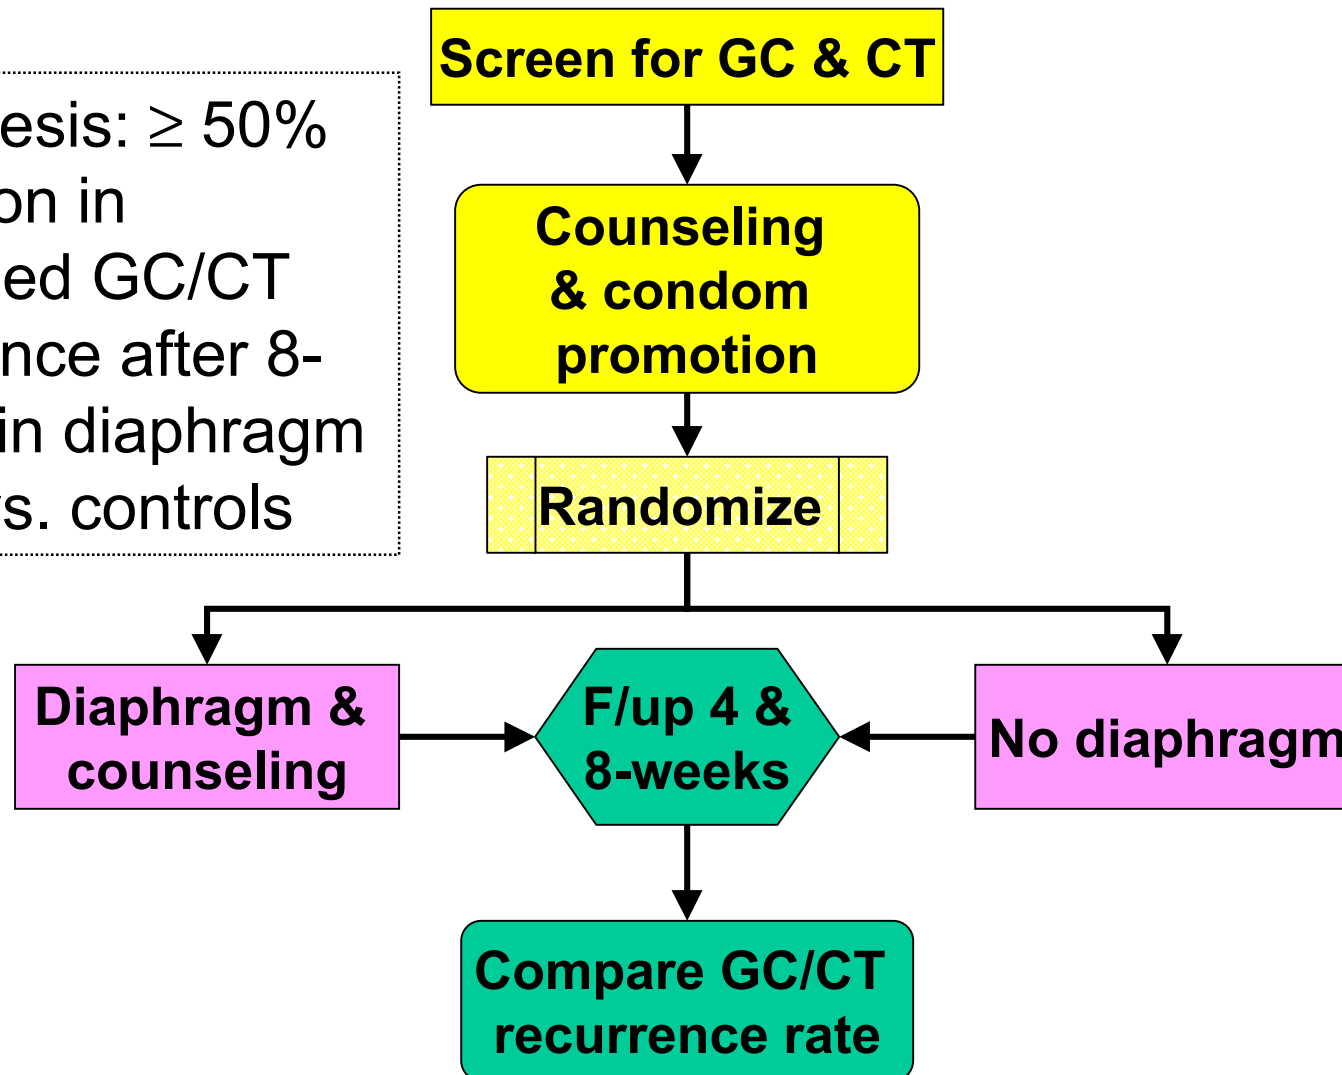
esis: $\geq$ 50% on in ed GC/CT nce after 8- in diaphragm s. controls

Screen for GC & CT

Counseling & condom promotion

Randomize

Diaphragm & counseling

F/up 4 & 8-weeks

No diaphragm

Compare GC/CT recurrence rate